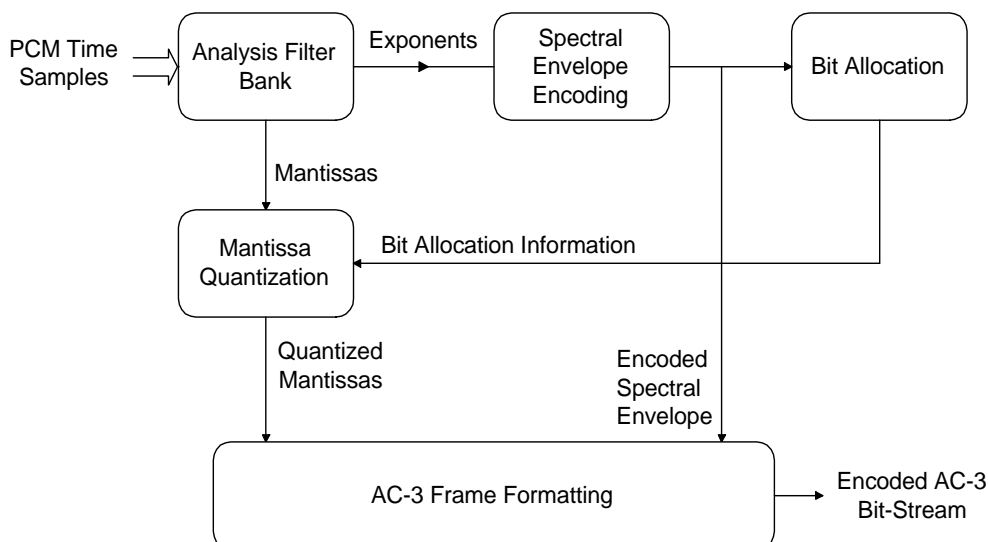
PCM Time Samples

Analysis Filter Bank

Exponents

Spectral Envelope Encoding

Bit Allocation

Mantissas

Mantissa Quantization

Bit Allocation Information

Quantized Mantissas

Encoded Spectral Envelope

AC-3 Frame Formatting

Encoded AC-3 Bit-Stream